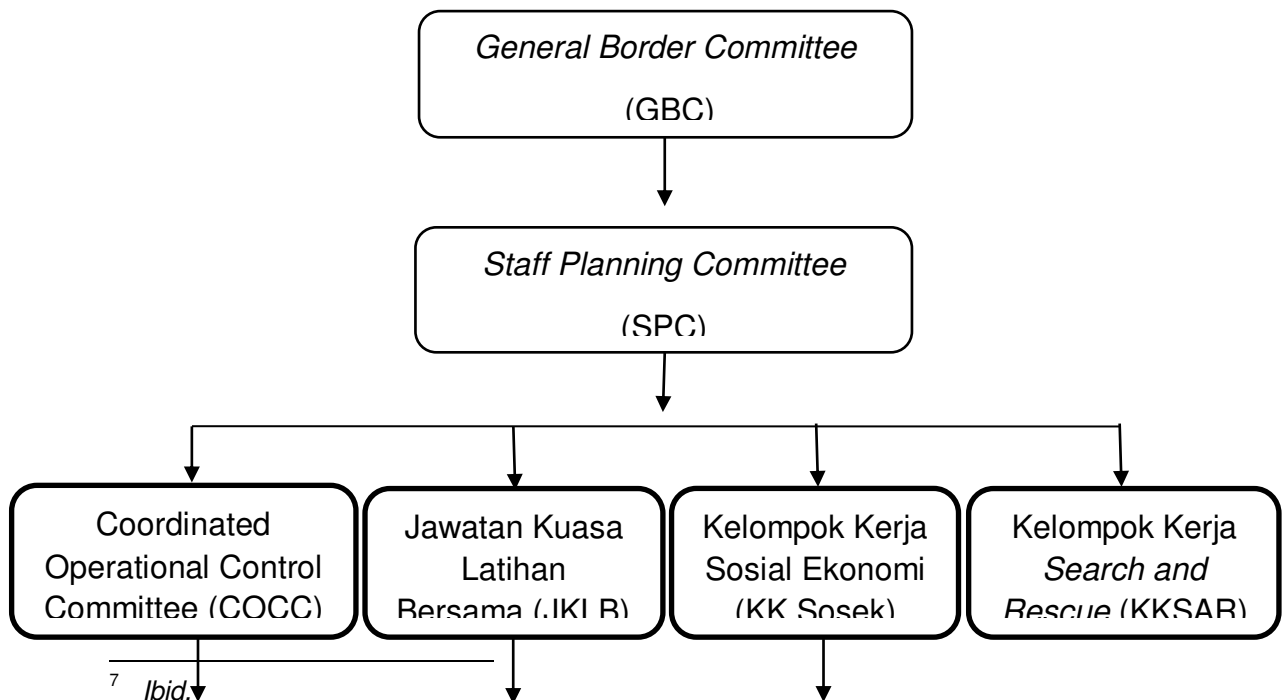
General Border Committee
(GBC)

Staff Planning Committee
(SPC)

Coordinated Operational Control Committee (COCC)

Jawatan Kuasa Latihan Bersama (JKLB)

Kelompok Kerja Sosial Ekonomi (KK Sosek)

Kelompok Kerja Search and Rescue (KKSAR)

$^7$ Ibid.